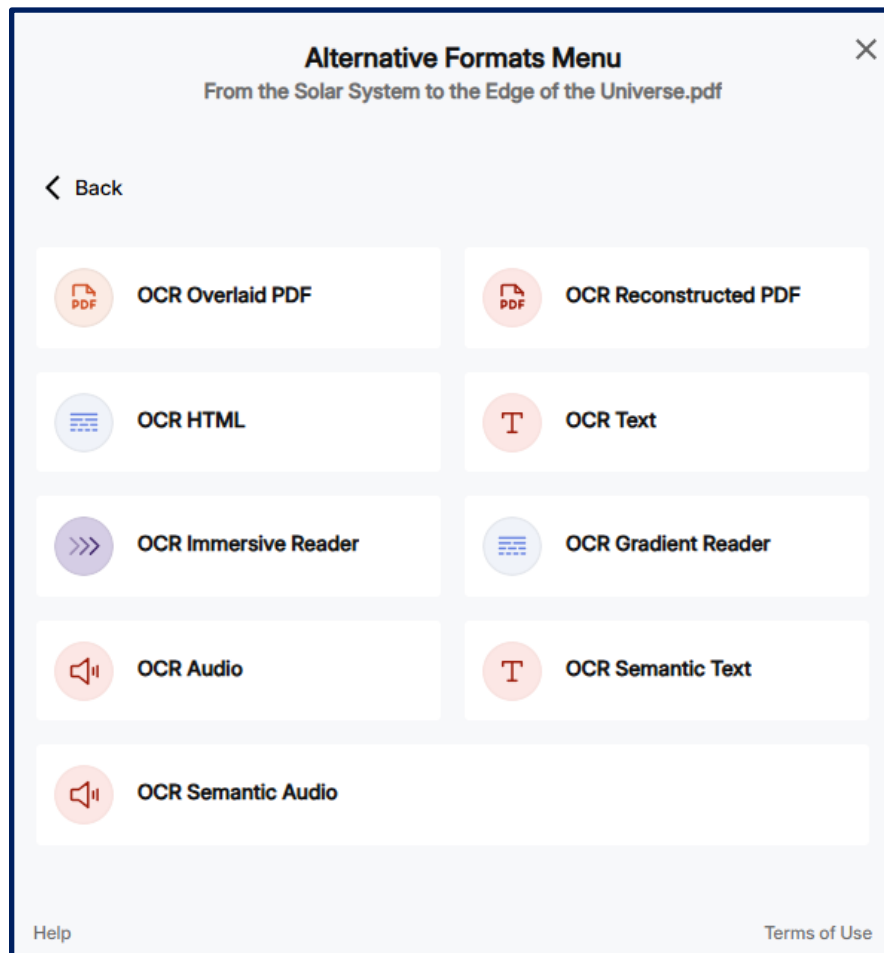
Alternative Formats Menu
From the Solar System to the Edge of the Universe.pdf

×

Back

PDF OCR Overlaid PDF

PDF OCR Reconstructed PDF

OCR HTML

T OCR Text

OCR Immersive Reader

OCR Gradient Reader

OCR Audio

T OCR Semantic Text

OCR Semantic Audio

Help

Terms of Use